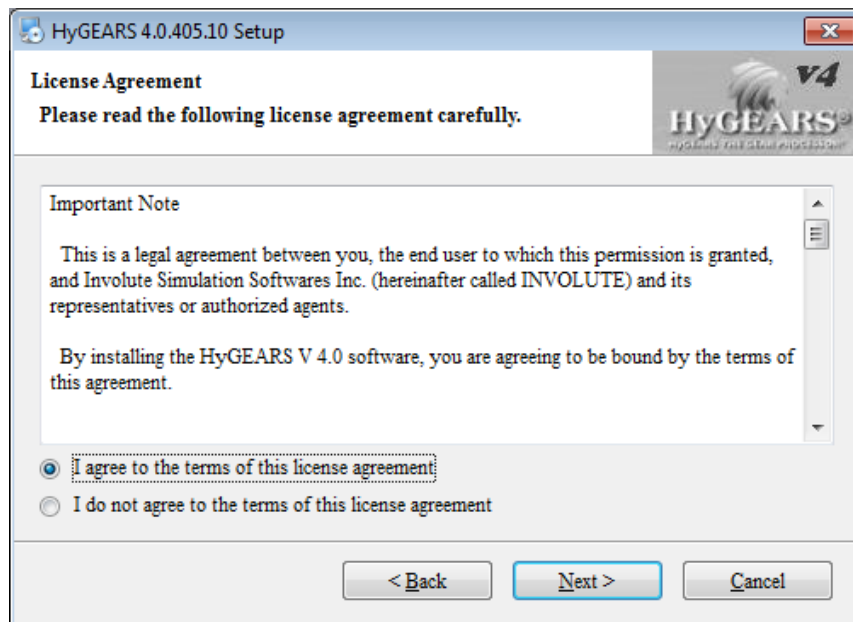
HyGEARS 4.0.405.10 Setup

License Agreement

Please read the following license agreement carefully.

v4

HyGEARS®

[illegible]

Important Note

This is a legal agreement between you, the end user to which this permission is granted, and Involute Simulation Softwares Inc. (hereinafter called INVOLUTE) and its representatives or authorized agents.

By installing the HyGEARS V 4.0 software, you are agreeing to be bound by the terms of this agreement.

I agree to the terms of this license agreement

I do not agree to the terms of this license agreement

< Back

Next >

Cancel